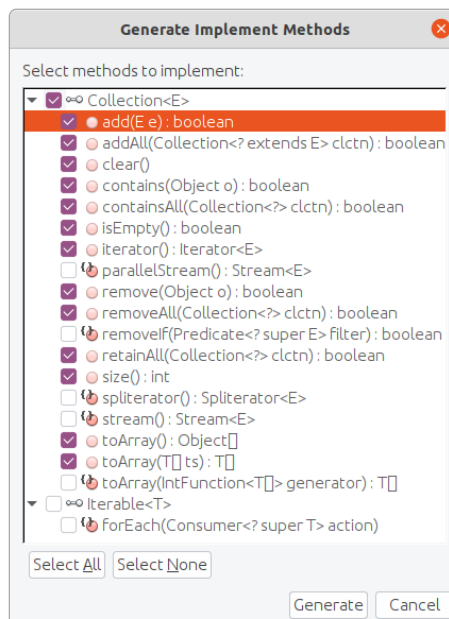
Generate Implement Methods

Select methods to implement:

Collection<E>
add(E e) : boolean
addAll(Collection<? extends E> clctn) : boolean
clear()
contains(Object o) : boolean
containsAll(Collection<?> clctn) : boolean
isEmpty() : boolean
iterator() : Iterator<E>
parallelStream() : Stream<E>
remove(Object o) : boolean
removeAll(Collection<?> clctn) : boolean
removeIf(Predicate<? super E> filter) : boolean
retainAll(Collection<?> clctn) : boolean
size() : int
spliterator() : Spliterator<E>
stream() : Stream<E>
toArray() : Object[]
toArray(T[] ts) : T[]
toArray(IntFunction<T[]> generator) : T[]
Iterable<T>
forEach(Consumer<? super T> action)

Select All
Select None
Generate
Cancel